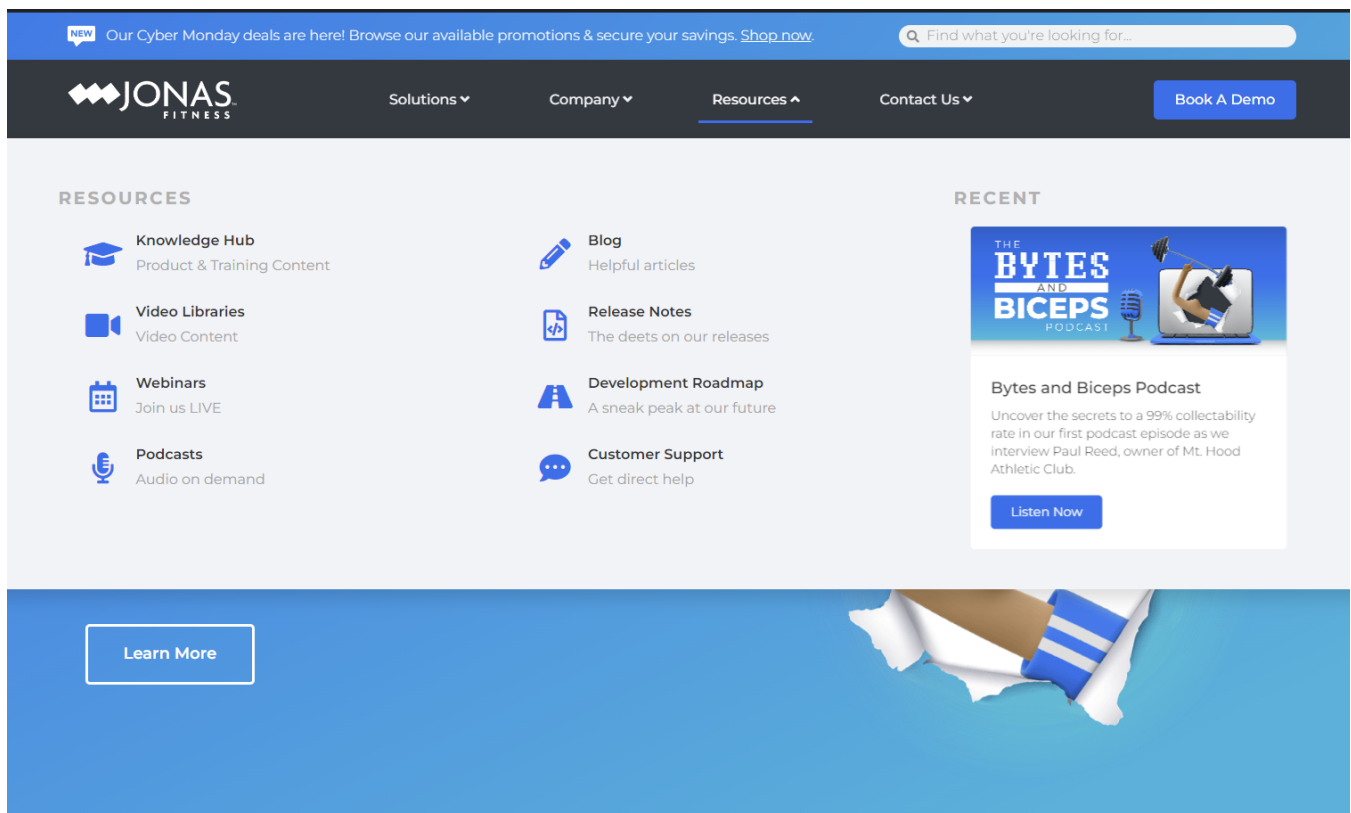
NEW Our Cyber Monday deals are here! Browse our available promotions & secure your savings. Shop now.

Find what you're looking for...

JONAS FITNESS

Solutions

Company

Resources

Contact Us

Book A Demo

RESOURCES

Knowledge Hub
Product & Training Content

Video Libraries
Video Content

Webinars
Join us LIVE

Podcasts
Audio on demand

Blog
Helpful articles

Release Notes
The deets on our releases

Development Roadmap
A sneak peak at our future

Customer Support
Get direct help

RECENT

THE BYTES AND BICEPS PODCAST

Bytes and Biceps Podcast

Uncover the secrets to a 99% collectability rate in our first podcast episode as we interview Paul Reed, owner of Mt. Hood Athletic Club.

Listen Now

Learn More